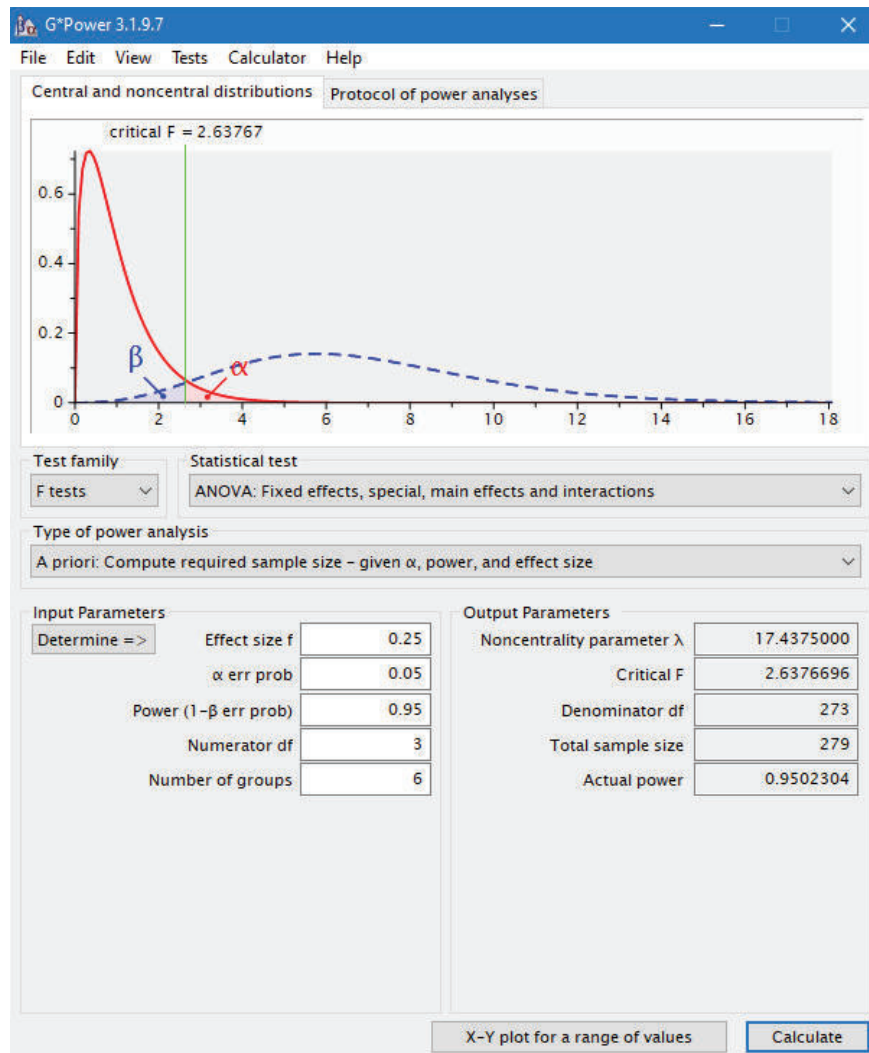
G*Power 3.1.9.7

File Edit View Tests Calculator Help

Central and noncentral distributions | Protocol of power analyses

critical F = 2.63767

0.6
0.4
0.2
0
β
α
0 2 4 6 8 10 12 14 16 18

Test family
F tests

Statistical test
ANOVA: Fixed effects, special, main effects and interactions

Type of power analysis
A priori: Compute required sample size – given α, power, and effect size

Input Parameters

| | | |
|---|---|---|
| Determine => | Effect size f | 0.25 |
| | α err prob | 0.05 |
| | Power (1–β err prob) | 0.95 |
| | Numerator df | 3 |
| | Number of groups | 6 |

Output Parameters

| | |
|---|---|
| Noncentrality parameter λ | 17.4375000 |
| Critical F | 2.6376696 |
| Denominator df | 273 |
| Total sample size | 279 |
| Actual power | 0.9502304 |

X–Y plot for a range of values
Calculate